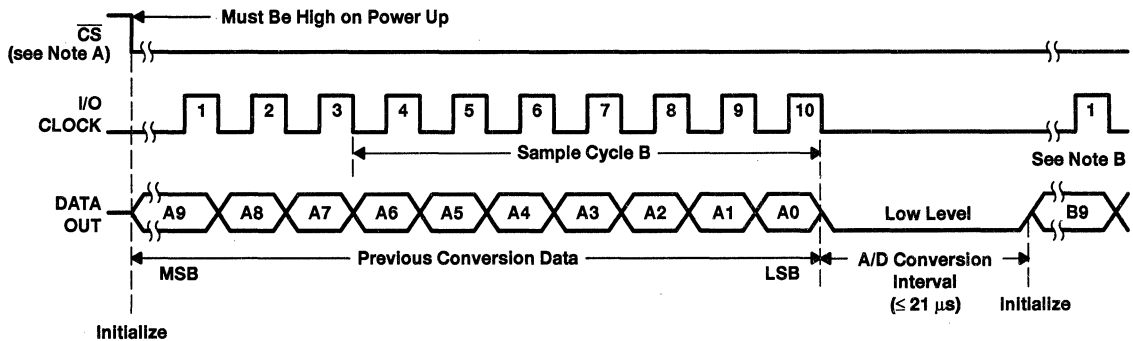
Must Be High on Power Up

$\overline{CS}$
(see Note A)

I/O
CLOCK

1 2 3 4 5 6 7 8 9 10 1

Sample Cycle B

See Note B

DATA
OUT

A9 A8 A7 A6 A5 A4 A3 A2 A1 A0 Low Level B9

MSB Previous Conversion Data LSB

A/D Conversion Interval ($\leq$ 21 $\mu$s)

Initialize

Initialize